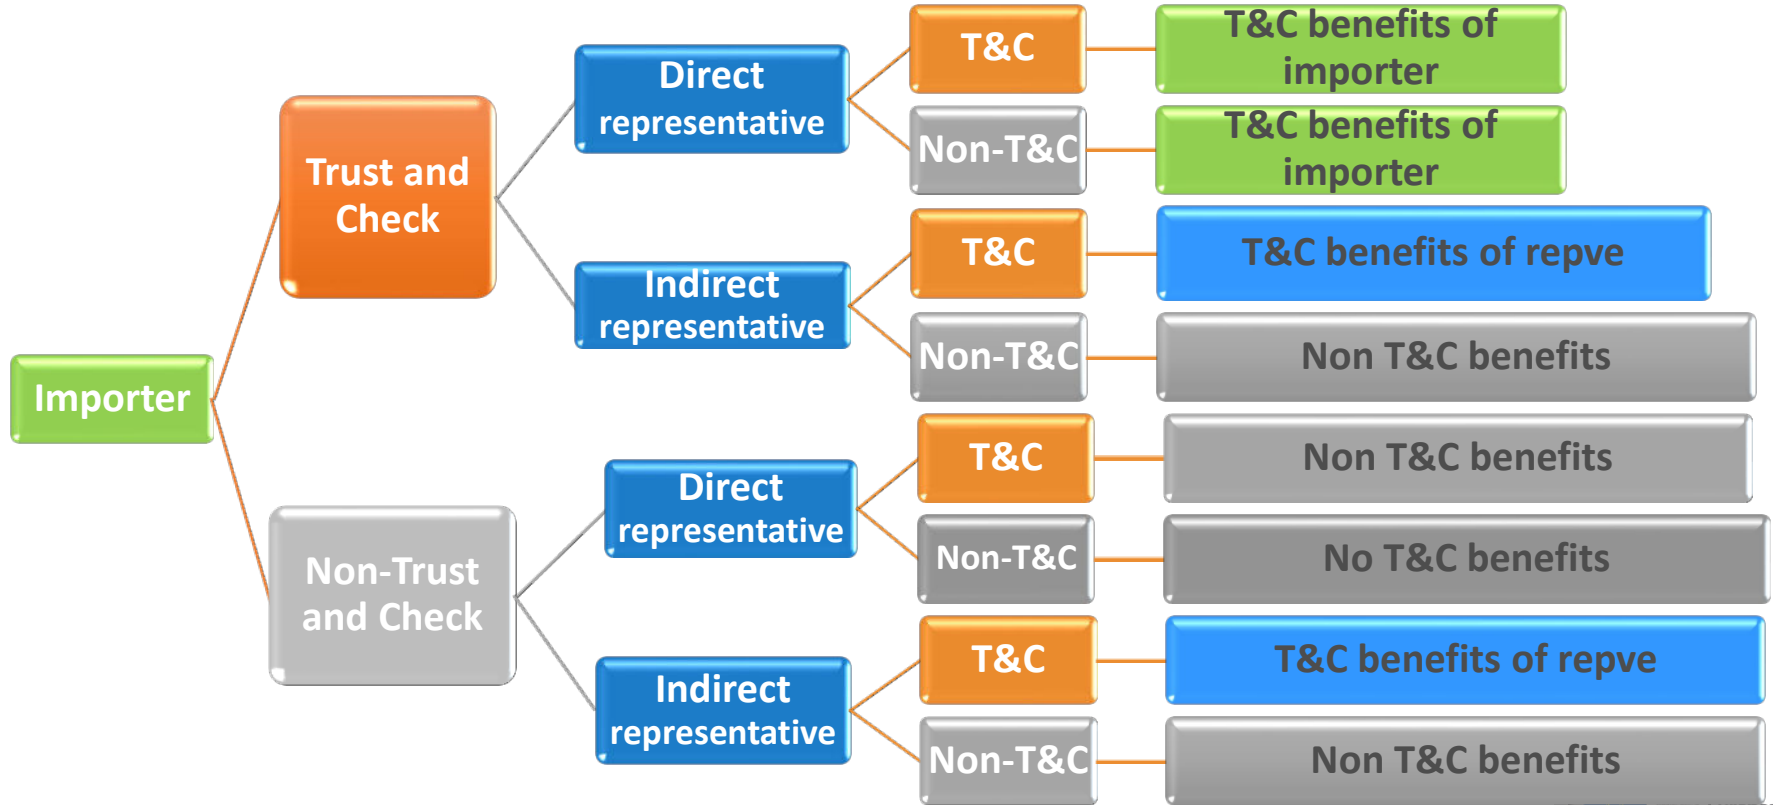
Importer

Trust and Check

Direct representative

T&C

T&C benefits of importer

Non-T&C

T&C benefits of importer

Indirect representative

T&C

T&C benefits of repve

Non-T&C

Non T&C benefits

Non-Trust and Check

Direct representative

T&C

Non T&C benefits

Non-T&C

No T&C benefits

Indirect representative

T&C

T&C benefits of repve

Non-T&C

Non T&C benefits